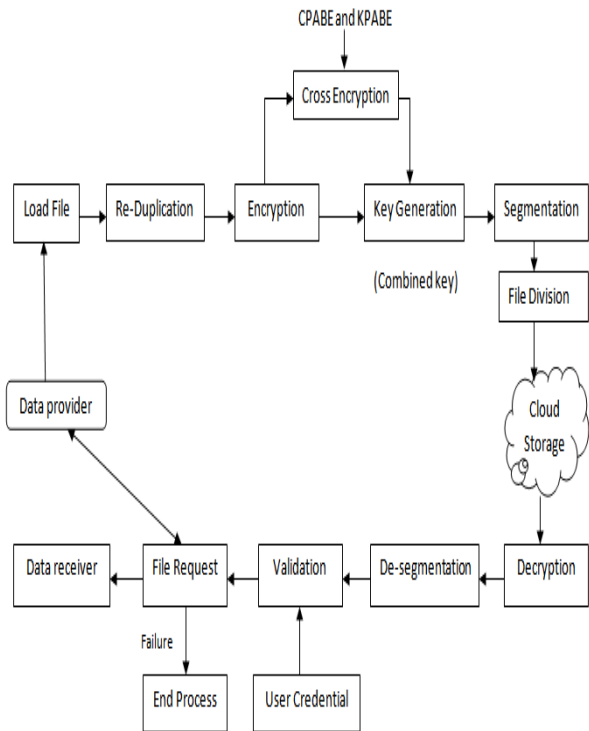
CPABE and KPABE

Cross Encryption

Load File

Re-Duplication

Encryption

Key Generation

Segmentation

(Combined key)

File Division

Data provider

Cloud Storage

Data receiver

File Request

Validation

De-segmentation

Decryption

Failure

End Process

User Credential